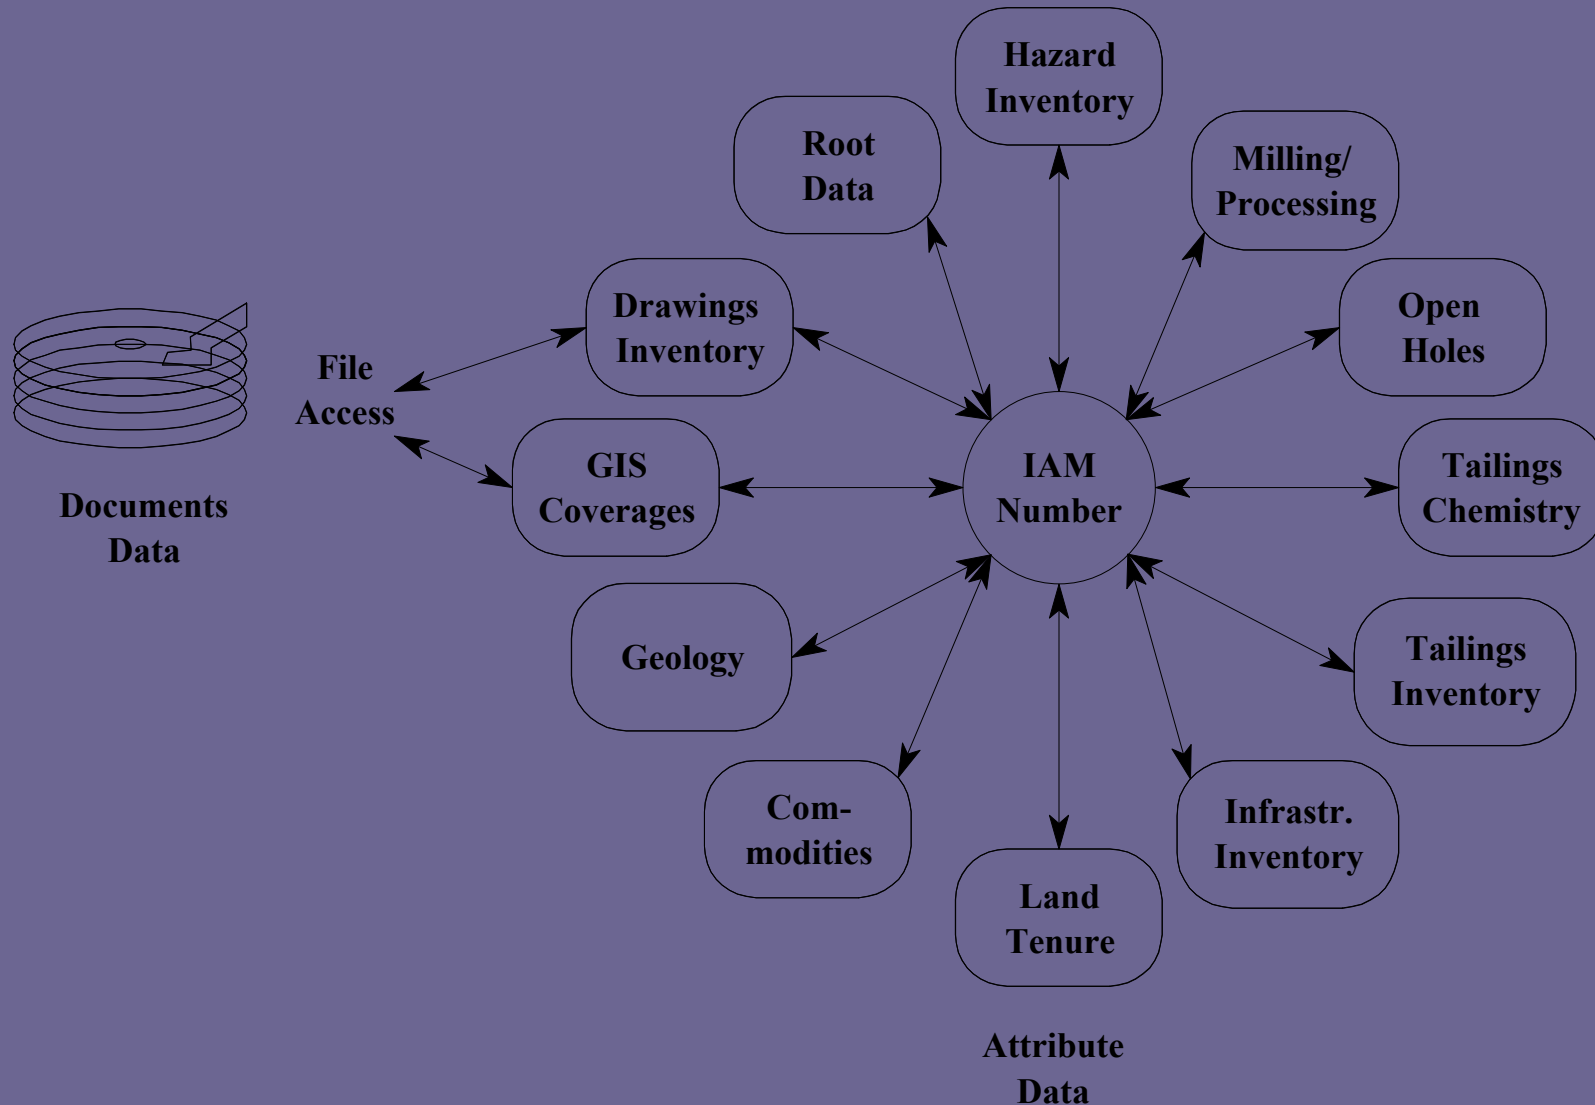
Hazard Inventory

Root Data

Milling/ Processing

Drawings Inventory

Open Holes

File Access

GIS Coverages

IAM Number

Tailings Chemistry

Documents Data

Geology

Tailings Inventory

Com- modities

Infrastr. Inventory

Land Tenure

Attribute Data